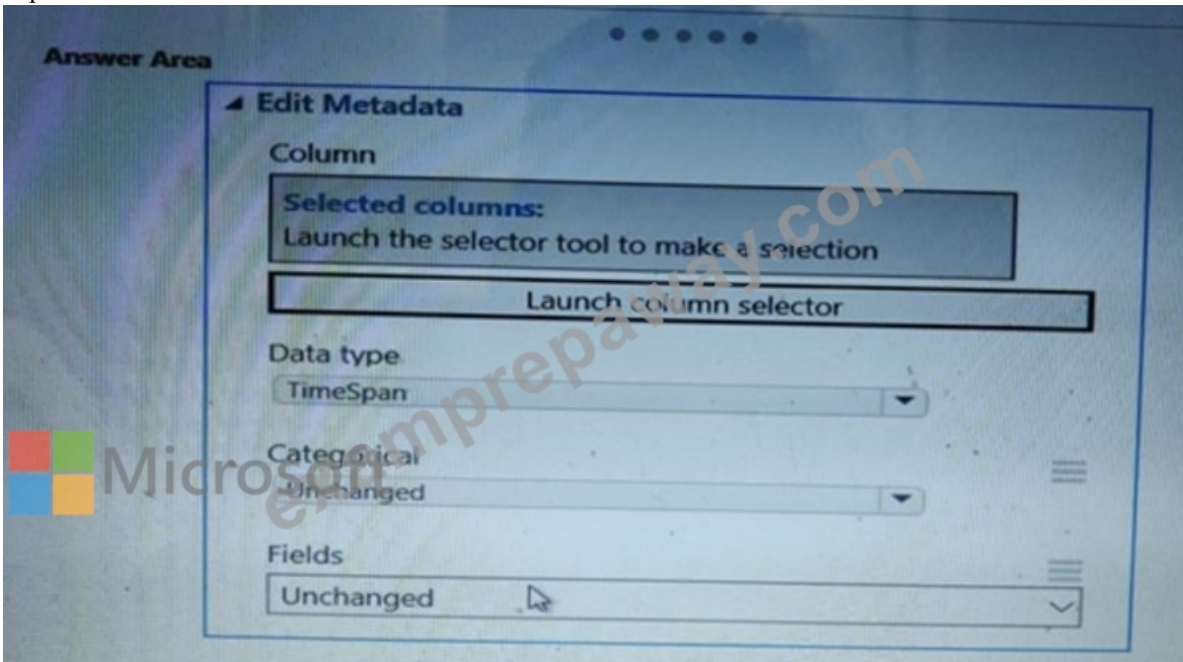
Answer Area

Edit Metadata

Column

Selected columns:
Launch the selector tool to make a selection

Launch column selector

Data type

TimeSpan

Categorical

Unchanged

Fields

Unchanged

Microsoft

examprepaway.com